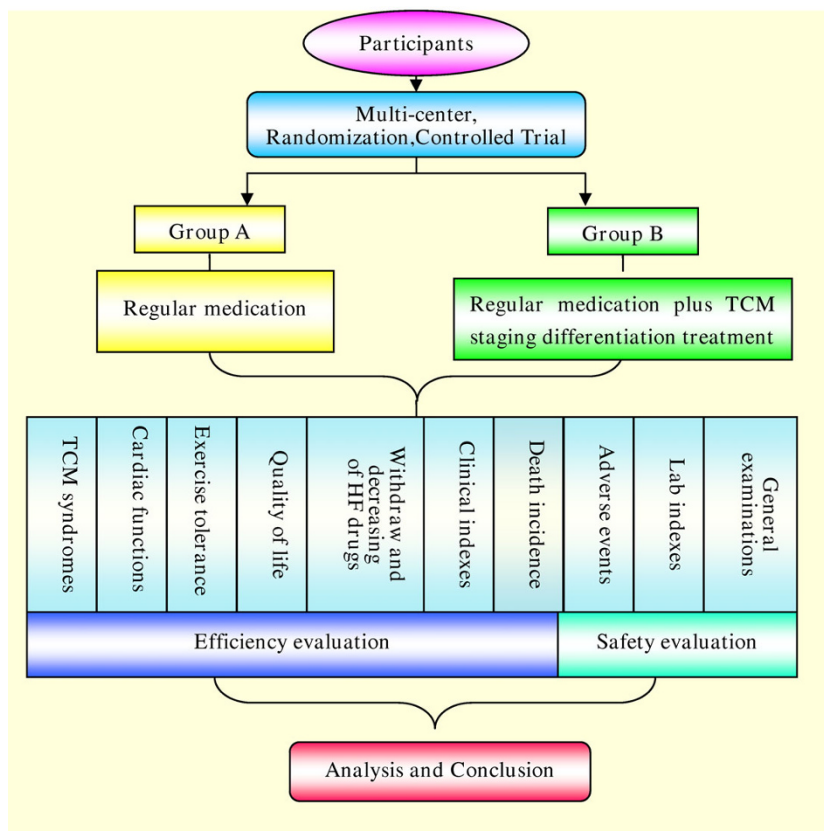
Participants

Multi-center, Randomization,Controlled Trial

Group A

Group B

Regular medication

Regular medication plus TCM staging differentiation treatment

TCM syndromes

Cardiac functions

Exercise tolerance

Quality of life

Withdraw and decreasing of HF drugs

Clinical indexes

Death incidence

Adverse events

Lab indexes

General examinations

Efficiency evaluation

Safety evaluation

Analysis and Conclusion